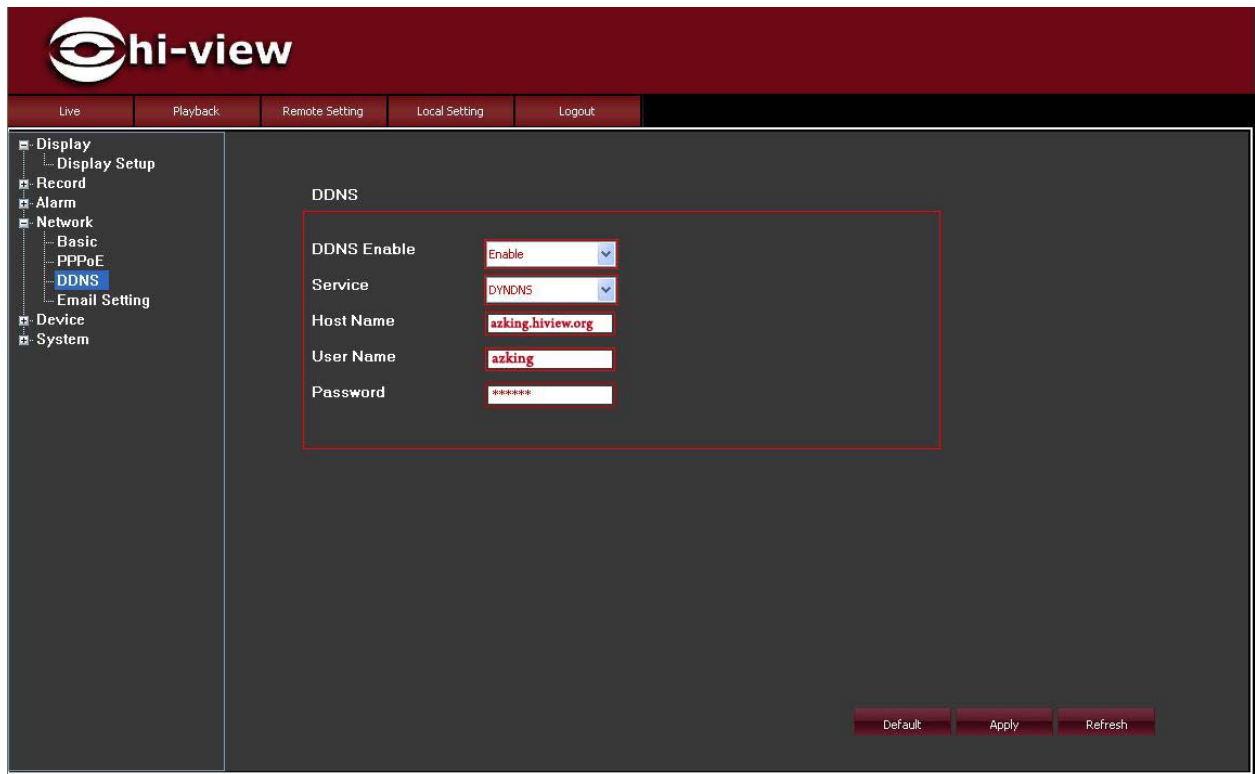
hi-view

Live
Playback
Remote Setting
Local Setting
Logout

Display
Display Setup
Record
Alarm
Network
Basic
PPPoE
DDNS
Email Setting
Device
System

DDNS

DDNS Enable
Enable
Service
DYNDNS
Host Name
azking.hiview.org
User Name
azking
Password
******

Default
Apply
Refresh